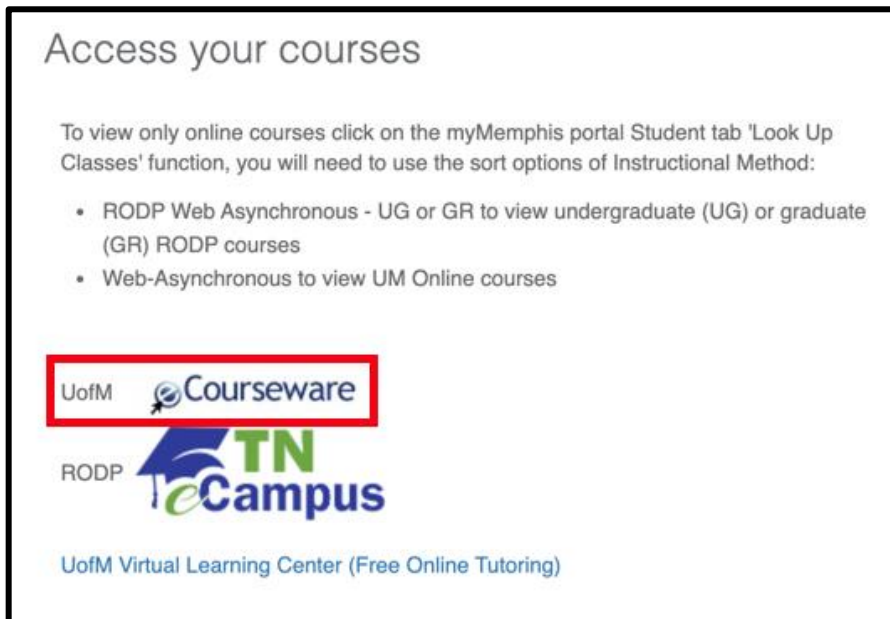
Access your courses

To view only online courses click on the myMemphis portal Student tab 'Look Up Classes' function, you will need to use the sort options of Instructional Method:

- RODP Web Asynchronous - UG or GR to view undergraduate (UG) or graduate (GR) RODP courses
- Web-Asynchronous to view UM Online courses

UofM Courseware

RODP TN eCampus

UofM Virtual Learning Center (Free Online Tutoring)